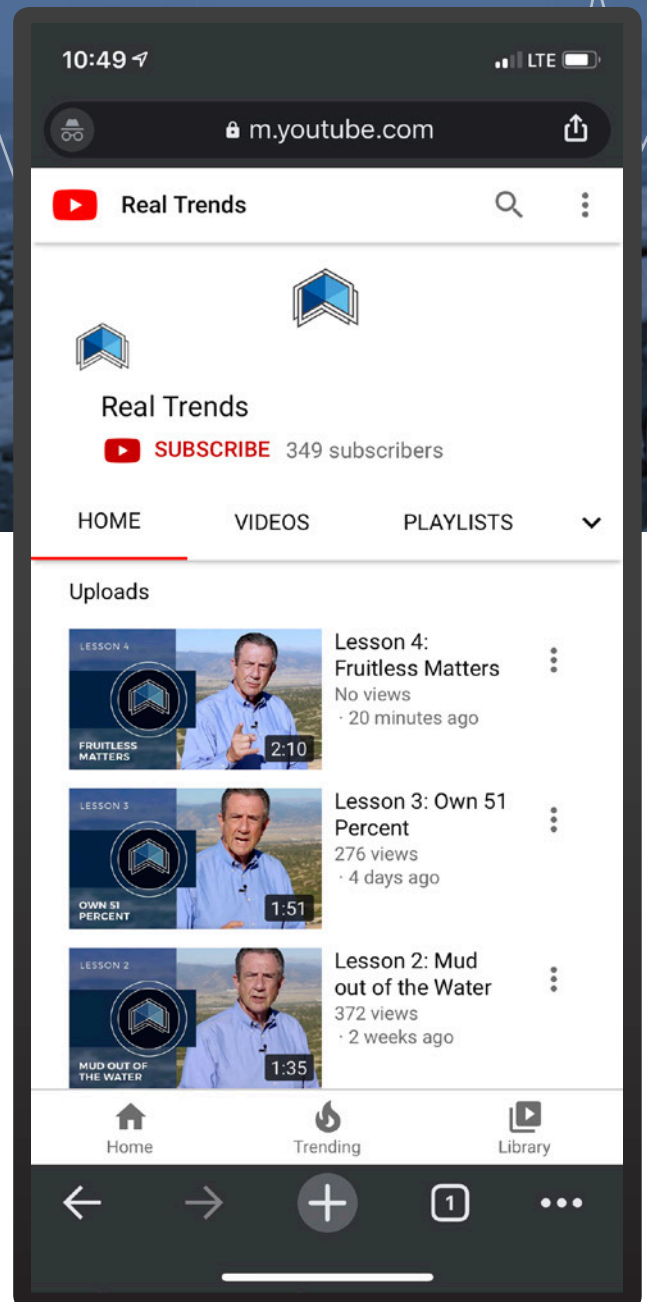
10:49

LTE

m.youtube.com

Real Trends

Real Trends

SUBSCRIBE 349 subscribers

HOME VIDEOS PLAYLISTS

Uploads

LESSON 4
FRUITLESS MATTERS
2:10
Lesson 4: Fruitless Matters
No views
· 20 minutes ago

LESSON 3
OWN 51 PERCENT
1:51
Lesson 3: Own 51 Percent
276 views
· 4 days ago

LESSON 2
MUD OUT OF THE WATER
1:35
Lesson 2: Mud out of the Water
372 views
· 2 weeks ago

Home Trending Library

1